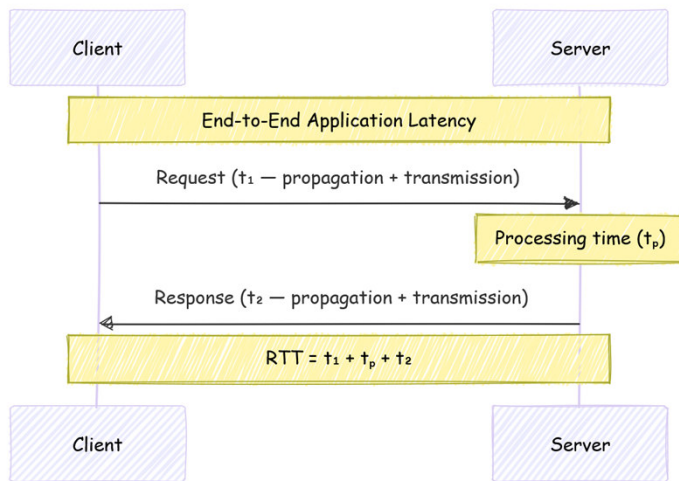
Client

Server

End-to-End Application Latency

Request ($t_1$ — propagation + transmission)

Processing time ($t_p$)

Response ($t_2$ — propagation + transmission)

RTT = $t_1 + t_p + t_2$

Client

Server